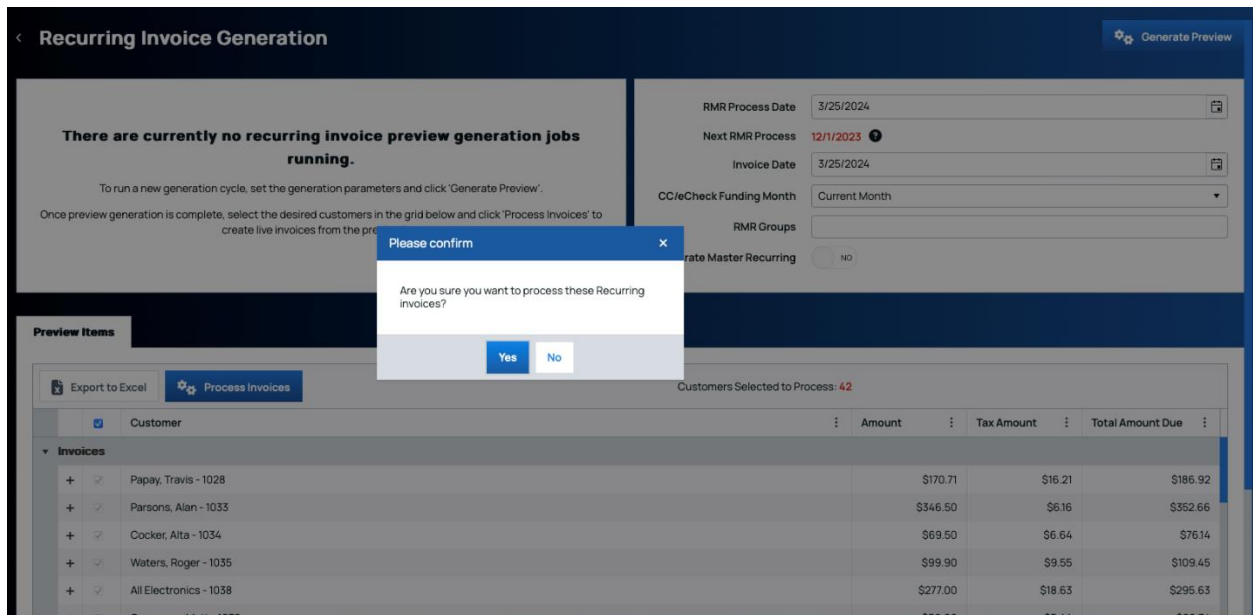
Recurring Invoice Generation

Generate Preview

There are currently no recurring invoice preview generation jobs running.

To run a new generation cycle, set the generation parameters and click 'Generate Preview'.

Once preview generation is complete, select the desired customers in the grid below and click 'Process Invoices' to create live invoices from the pre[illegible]

RMR Process Date 3/25/2024

Next RMR Process 12/1/2023

Invoice Date 3/25/2024

CC/eCheck Funding Month Current Month

RMR Groups

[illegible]rate Master Recurring NO

Please confirm ×

Are you sure you want to process these Recurring invoices?

Yes No

Preview Items

Export to Excel Process Invoices

Customers Selected to Process: 42

| | Customer | Amount | Tax Amount | Total Amount Due |
|---|---|---|---|---|
| Invoices | | | | |
| + | Papay, Travis - 1028 | $170.71 | $16.21 | $186.92 |
| + | Parsons, Alan - 1033 | $346.50 | $6.16 | $352.66 |
| + | Cocker, Alta - 1034 | $69.50 | $6.64 | $76.14 |
| + | Waters, Roger - 1035 | $99.90 | $9.55 | $109.45 |
| + | All Electronics - 1038 | $277.00 | $18.63 | $295.63 |